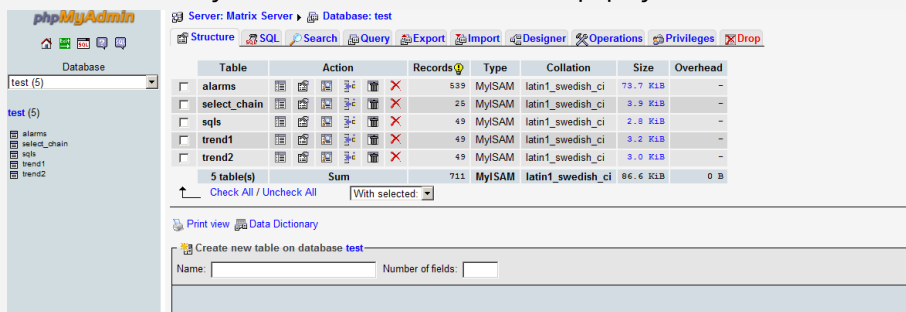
phpMyAdmin

Database

test (5)

test (5)

alarms
select_chain
sqls
trend1
trend2

Server: Matrix Server ▸ Database: test

Structure SQL Search Query Export Import Designer Operations Privileges Drop

| | Table | Action | Records | Type | Collation | Size | Overhead |
|---|---|---|---|---|---|---|---|
| ☐ | alarms | | 539 | MyISAM | latin1_swedish_ci | 73.7 KiB | - |
| ☐ | select_chain | | 25 | MyISAM | latin1_swedish_ci | 3.9 KiB | - |
| ☐ | sqls | | 49 | MyISAM | latin1_swedish_ci | 2.8 KiB | - |
| ☐ | trend1 | | 49 | MyISAM | latin1_swedish_ci | 3.2 KiB | - |
| ☐ | trend2 | | 49 | MyISAM | latin1_swedish_ci | 3.0 KiB | - |
| | 5 table(s) | Sum | 711 | MyISAM | latin1_swedish_ci | 86.6 KiB | 0 B |

Check All / Uncheck All With selected:

Print view Data Dictionary

Create new table on database test

Name: Number of fields: